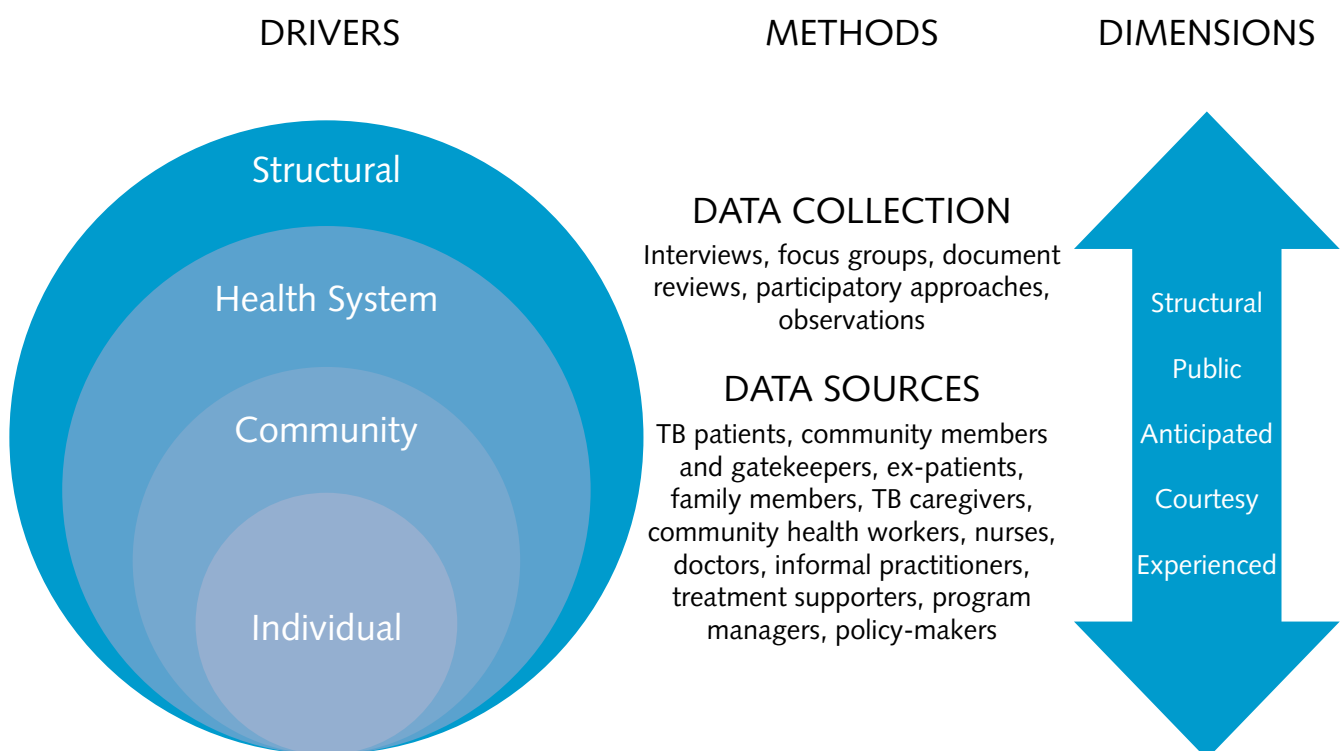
DRIVERS

METHODS

DIMENSIONS

Structural

Health System

Community

Individual

DATA COLLECTION

Interviews, focus groups, document reviews, participatory approaches, observations

DATA SOURCES

TB patients, community members and gatekeepers, ex-patients, family members, TB caregivers, community health workers, nurses, doctors, informal practitioners, treatment supporters, program managers, policy-makers

Structural

Public

Anticipated

Courtesy

Experienced